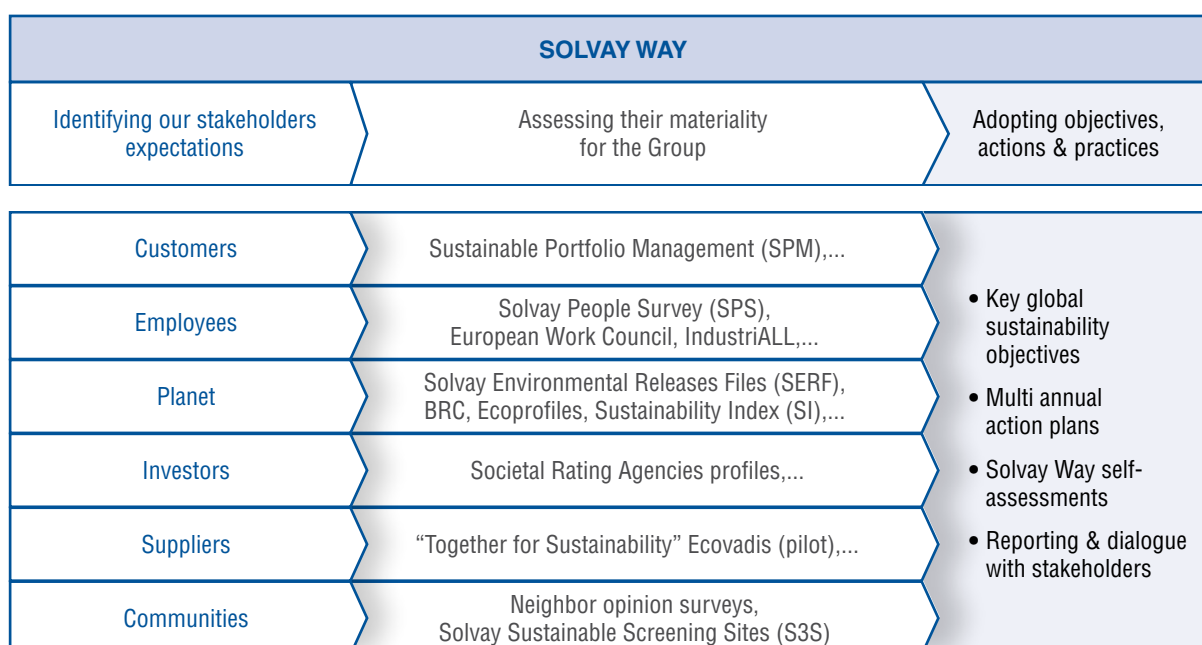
SOLVAY WAY

Identifying our stakeholders expectations

Assessing their materiality for the Group

Adopting objectives, actions & practices

Customers

Sustainable Portfolio Management (SPM),...

Employees

Solvay People Survey (SPS), European Work Council, IndustriALL,...

Planet

Solvay Environmental Releases Files (SERF), BRC, Ecoprofiles, Sustainability Index (SI),...

Investors

Societal Rating Agencies profiles,...

Suppliers

“Together for Sustainability” Ecovadis (pilot),...

Communities

Neighbor opinion surveys, Solvay Sustainable Screening Sites (S3S)

• Key global sustainability objectives

• Multi annual action plans

• Solvay Way self-assessments

• Reporting & dialogue with stakeholders